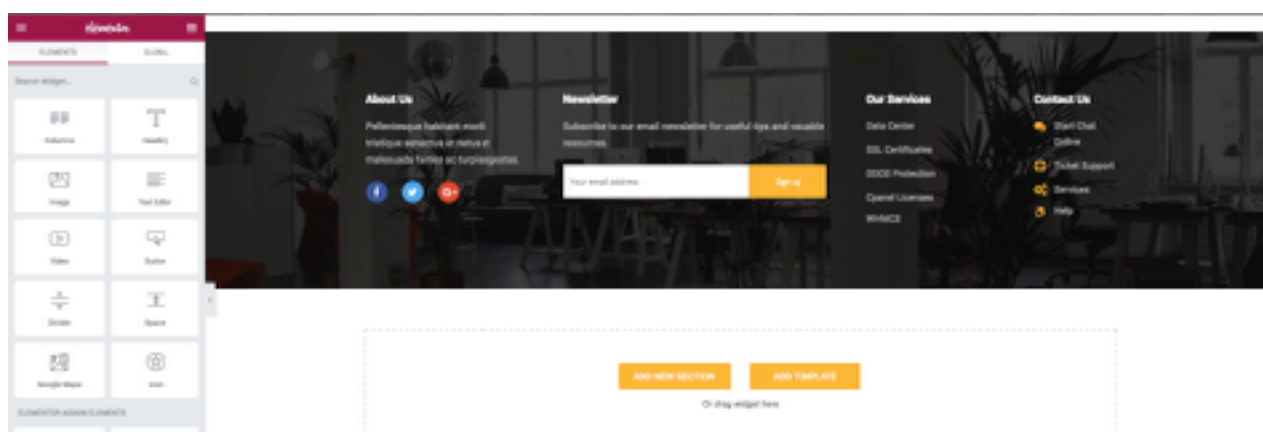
elementor

ELEMENTS
GLOBAL

Search Widget...

Columns
Heading
Image
Text Editor
Video
Button
Divider
Spacer
Google Maps
Icon

ELEMENTOR ADDON ELEMENTS

About Us

Pellentesque habitant morbi tristique senectus et netus et malesuada fames ac turpisegestas.

Newsletter

Subscribe to our email newsletter for useful tips and valuable resources.

Your email address
Sign up

Our Services

Data Center
SSL Certificates
DDOS Protection
Cpanel Licenses
WHMCS

Contact Us

Start Chat Online
Ticket Support
Services
Help

ADD NEW SECTION
ADD TEMPLATE
Or drag widget here